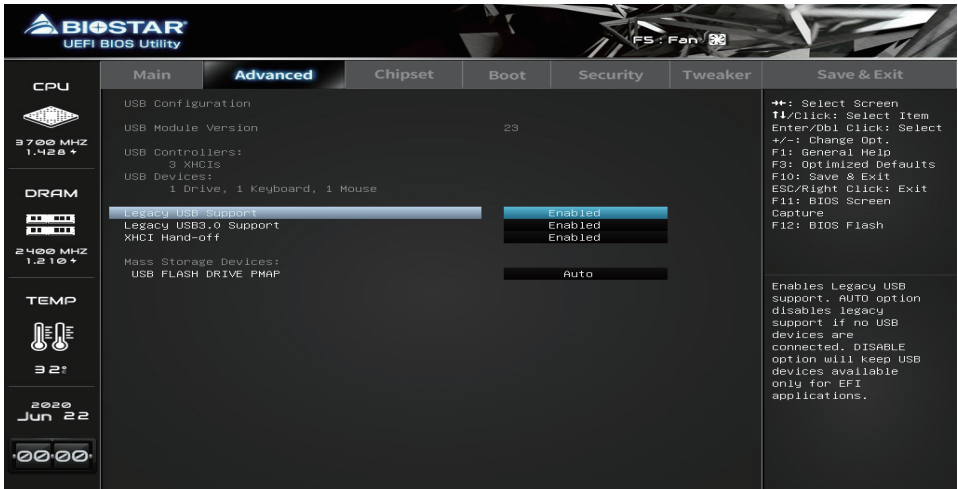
BIOSTAR
UEFI BIOS Utility

F5 : Fan

CPU
3700 MHZ
1.428 +
DRAM
2400 MHZ
1.210 +
TEMP
32°
2020
Jun 22
00:00

Main | Advanced | Chipset | Boot | Security | Tweaker | Save & Exit

USB Configuration

USB Module Version 23

USB Controllers:
3 XHCIs
USB Devices:
1 Drive, 1 Keyboard, 1 Mouse

Legacy USB Support Enabled
Legacy USB3.0 Support Enabled
XHCI Hand-off Enabled

Mass Storage Devices:
USB FLASH DRIVE PMAP Auto

→←: Select Screen
↑↓/Click: Select Item
Enter/Dbl Click: Select
+/-: Change Opt.
F1: General Help
F3: Optimized Defaults
F10: Save & Exit
ESC/Right Click: Exit
F11: BIOS Screen Capture
F12: BIOS Flash

Enables Legacy USB support. AUTO option disables legacy support if no USB devices are connected. DISABLE option will keep USB devices available only for EFI applications.